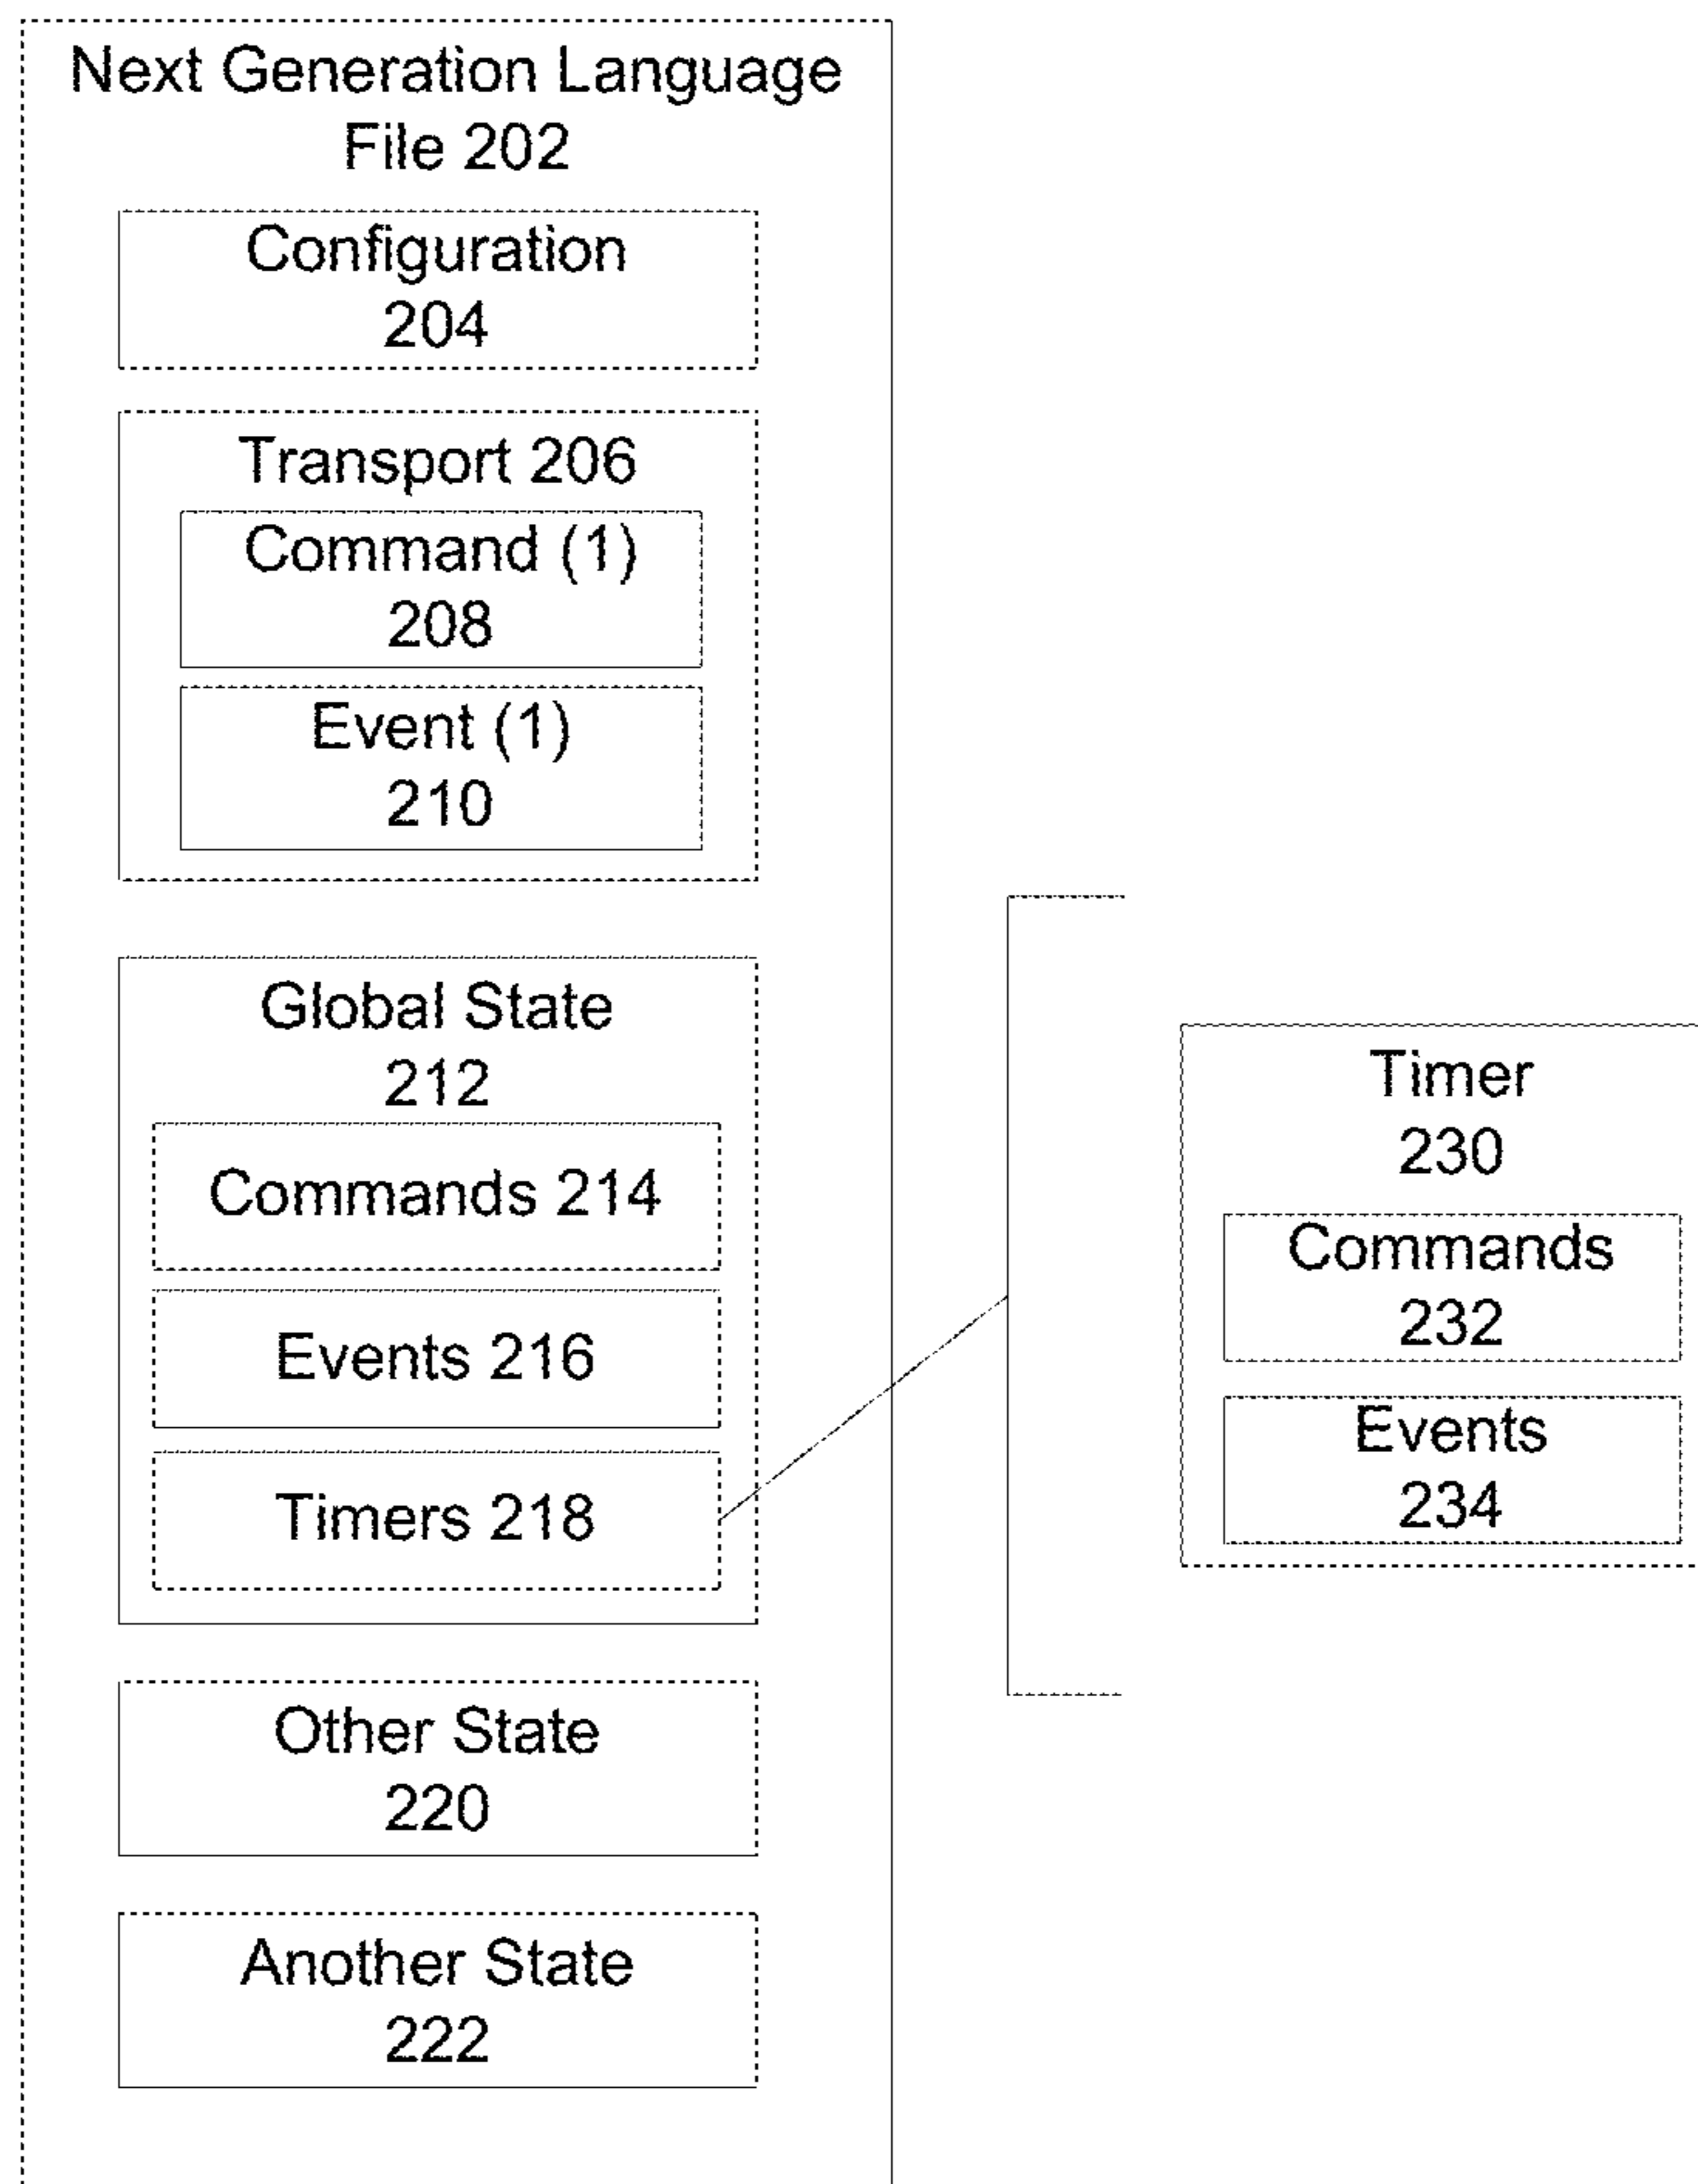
Next Generation Language File 202

Configuration 204

Transport 206

Command (1) 208

Event (1) 210

Global State 212

Commands 214

Events 216

Timers 218

Other State 220

Another State 222

Timer 230

Commands 232

Events 234